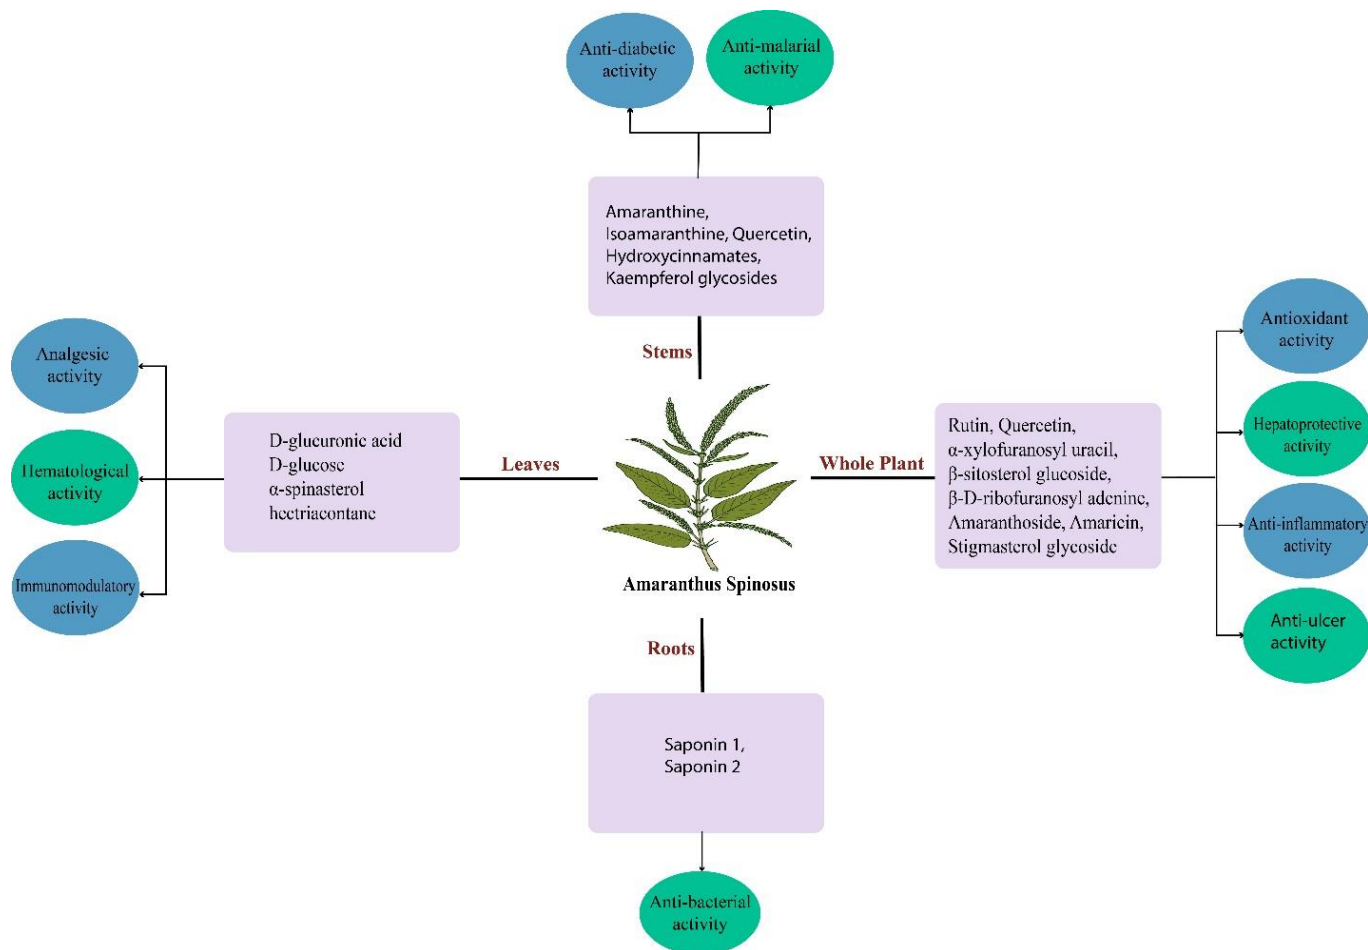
Anti-diabetic activity

Anti-malarial activity

Amaranthine, Isoamaranthine, Quercetin, Hydroxycinnamates, Kaempferol glycosides

Stems

Analgesic activity

Hematological activity

Immunomodulatory activity

D-glucuronic acid
D-glucose
α-spinasterol
hectriacontane

Leaves

Amaranthus Spinosus

Whole Plant

Rutin, Quercetin, α-xylofuranosyl uracil, β-sitosterol glucoside, β-D-ribofuranosyl adenine, Amaranthoside, Amaricin, Stigmasterol glycoside

Antioxidant activity

Hepatoprotective activity

Anti-inflammatory activity

Anti-ulcer activity

Roots

Saponin 1, Saponin 2

Anti-bacterial activity